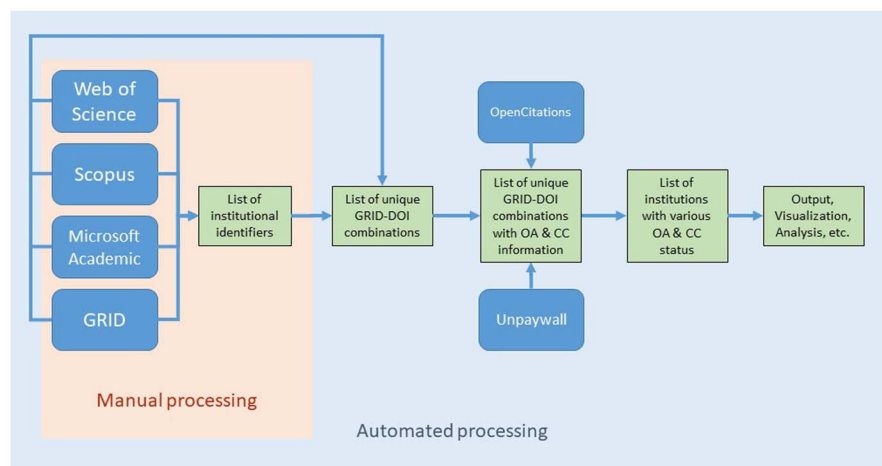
Web of Science

Scopus

Microsoft Academic

GRID

List of institutional identifiers

List of unique GRID-DOI combinations

OpenCitations

List of unique GRID-DOI combinations with OA & CC information

Unpaywall

List of institutions with various OA & CC status

Output, Visualization, Analysis, etc.

Manual processing

Automated processing